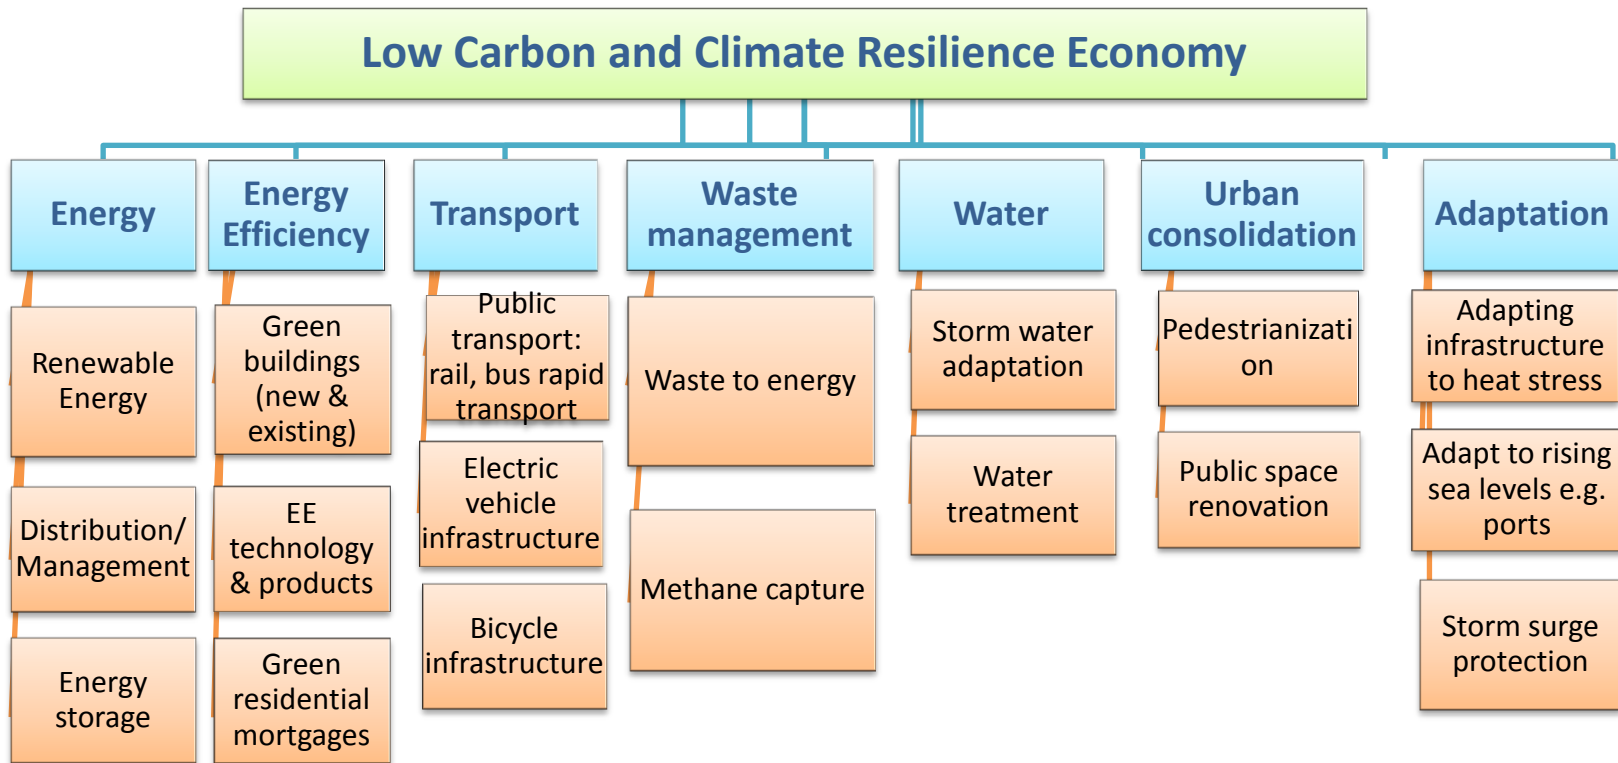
Low Carbon and Climate Resilience Economy

Energy

Renewable Energy

Distribution/ Management

Energy storage

Energy Efficiency

Green buildings (new & existing)

EE technology & products

Green residential mortgages

Transport

Public transport: rail, bus rapid transport

Electric vehicle infrastructure

Bicycle infrastructure

Waste management

Waste to energy

Methane capture

Water

Storm water adaptation

Water treatment

Urban consolidation

Pedestrianizati on

Public space renovation

Adaptation

Adapting infrastructure to heat stress

Adapt to rising sea levels e.g. ports

Storm surge protection